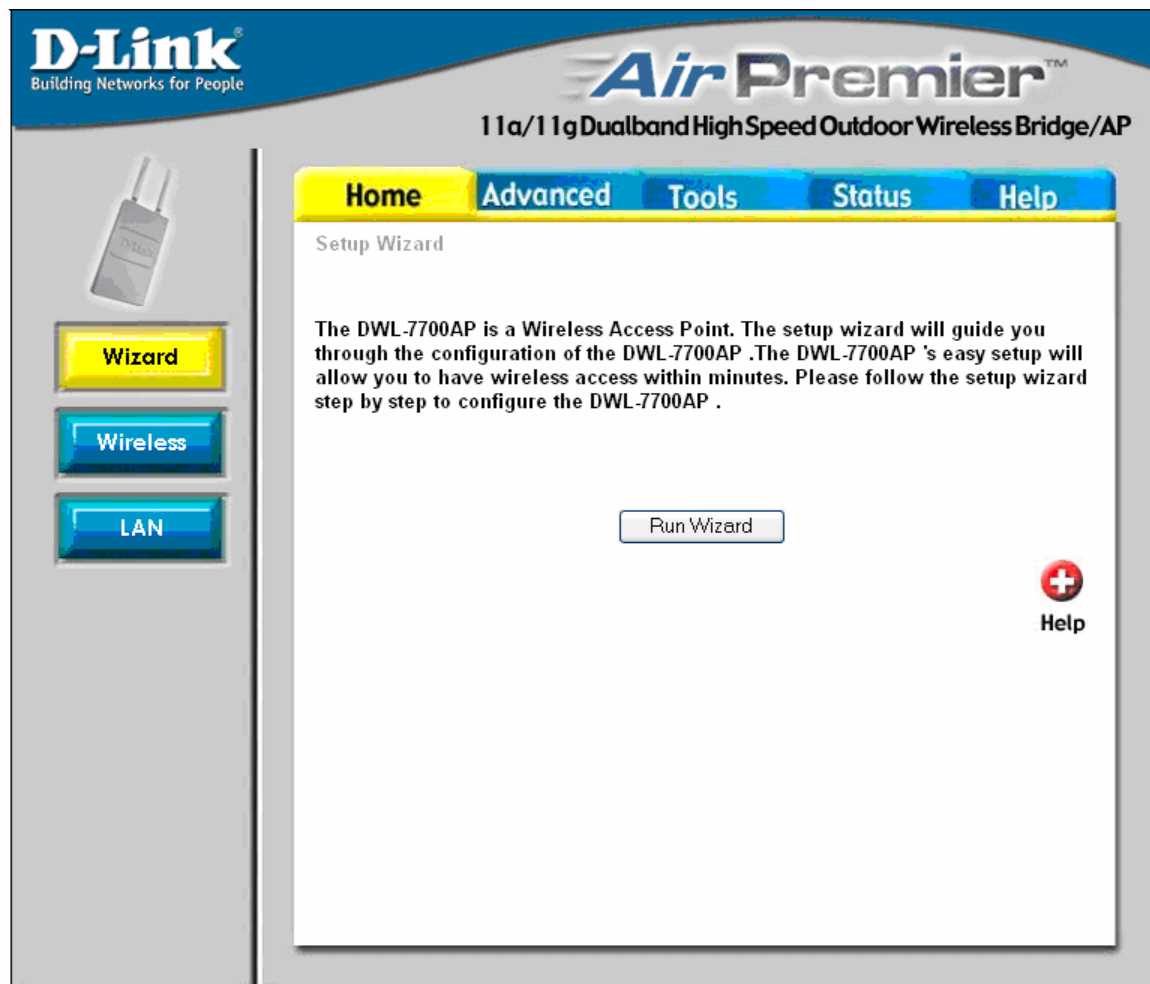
D-Link®
Building Networks for People

AirPremier™
11a/11g Dualband High Speed Outdoor Wireless Bridge/AP

D-Link

Wizard

Wireless

LAN

Home Advanced Tools Status Help

Setup Wizard

The DWL-7700AP is a Wireless Access Point. The setup wizard will guide you through the configuration of the DWL-7700AP .The DWL-7700AP 's easy setup will allow you to have wireless access within minutes. Please follow the setup wizard step by step to configure the DWL-7700AP .

Run Wizard

Help